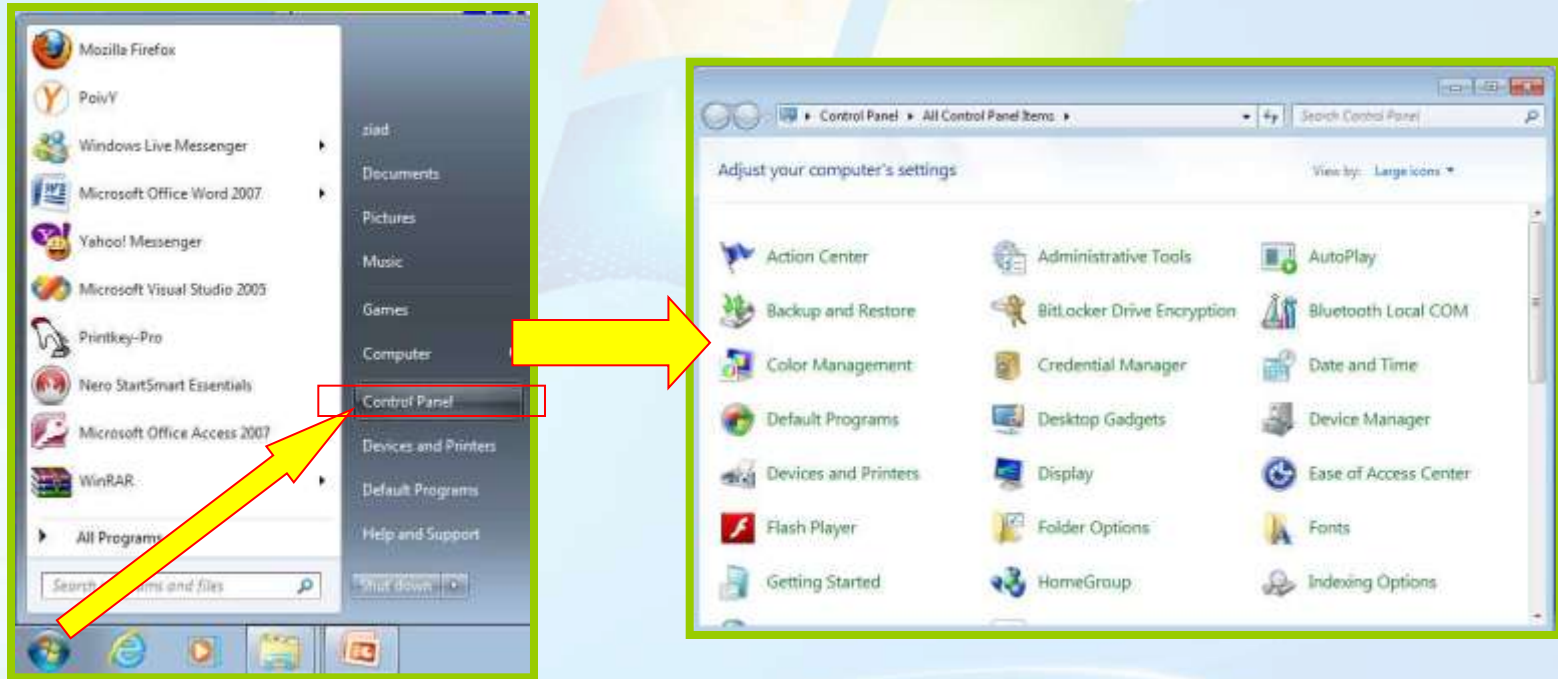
Mozilla Firefox
PoivY
Windows Live Messenger
Microsoft Office Word 2007
Yahoo! Messenger
Microsoft Visual Studio 2005
Printkey-Pro
Nero StartSmart Essentials
Microsoft Office Access 2007
WinRAR
All Programs
Search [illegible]ams and files

ziad
Documents
Pictures
Music
Games
Computer
Control Panel
Devices and Printers
Default Programs
Help and Support
Shut down

Control Panel ▸ All Control Panel Items ▸
Search Control Panel
Adjust your computer's settings
View by: Large icons ▾

| | | |
|---|---|---|
| Action Center | Administrative Tools | AutoPlay |
| Backup and Restore | BitLocker Drive Encryption | Bluetooth Local COM |
| Color Management | Credential Manager | Date and Time |
| Default Programs | Desktop Gadgets | Device Manager |
| Devices and Printers | Display | Ease of Access Center |
| Flash Player | Folder Options | Fonts |
| Getting Started | HomeGroup | Indexing Options |